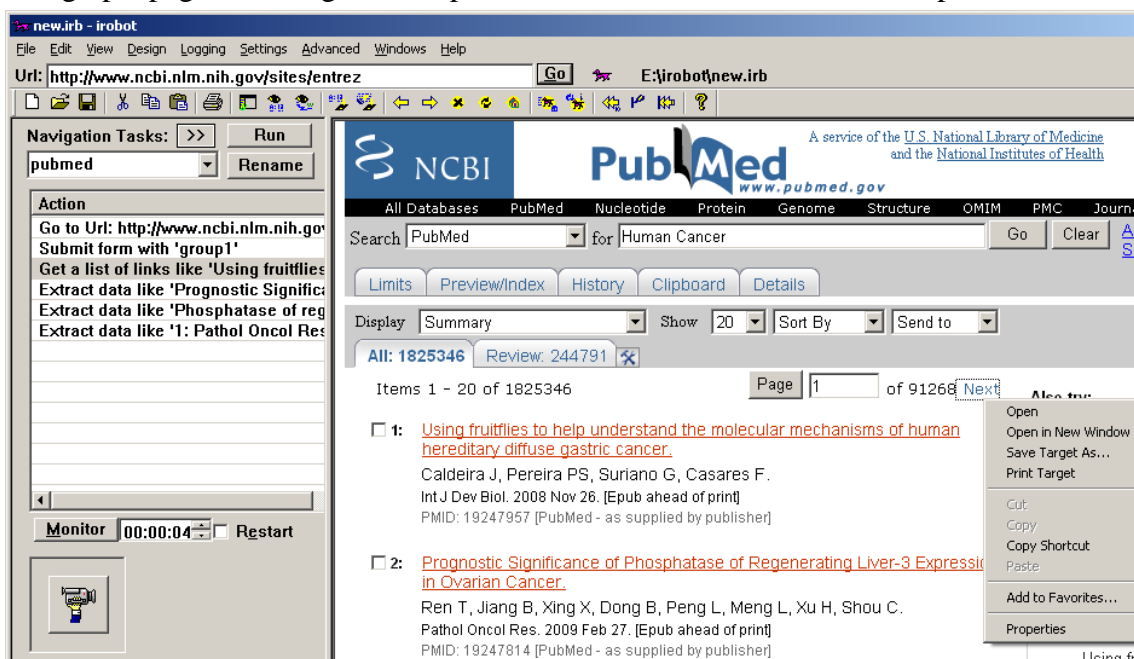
new.irb - irobot
File Edit View Design Logging Settings Advanced Windows Help
Url: http://www.ncbi.nlm.nih.gov/sites/entrez Go E:\irobot\new.irb

Navigation Tasks: >> Run
pubmed Rename
Action
Go to Url: http://www.ncbi.nlm.nih.gov
Submit form with 'group1'
Get a list of links like 'Using fruitflies
Extract data like 'Prognostic Significa
Extract data like 'Phosphatase of reg
Extract data like '1: Pathol Oncol Res
Monitor 00:00:04 Restart

NCBI PubMed www.pubmed.gov
A service of the U.S. National Library of Medicine and the National Institutes of Health
All Databases PubMed Nucleotide Protein Genome Structure OMIM PMC Journa
Search PubMed for Human Cancer Go Clear
Limits Preview/Index History Clipboard Details
Display Summary Show 20 Sort By Send to
All: 1825346 Review: 244791
Items 1 - 20 of 1825346 Page 1 of 91268 Next
Also try:

1: Using fruitflies to help understand the molecular mechanisms of human hereditary diffuse gastric cancer.
Caldeira J, Pereira PS, Suriano G, Casares F.
Int J Dev Biol. 2008 Nov 26. [Epub ahead of print]
PMID: 19247957 [PubMed - as supplied by publisher]

2: Prognostic Significance of Phosphatase of Regenerating Liver-3 Expressi in Ovarian Cancer.
Ren T, Jiang B, Xing X, Dong B, Peng L, Meng L, Xu H, Shou C.
Pathol Oncol Res. 2009 Feb 27. [Epub ahead of print]
PMID: 19247814 [PubMed - as supplied by publisher]

Open
Open in New Window
Save Target As...
Print Target
Cut
Copy
Copy Shortcut
Paste
Add to Favorites...
Properties
Using f